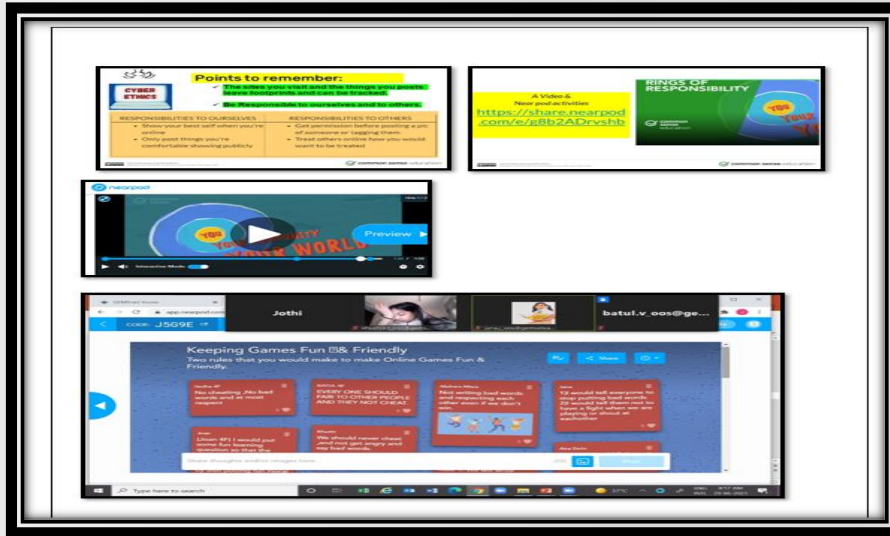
CYBER ETHICS

Points to remember:

✓ The sites you visit and the things you posts leave footprints and can be tracked.

✓ Be Responsible to ourselves and to others.

| RESPONSIBILITIES TO OURSELVES | RESPONSIBILITIES TO OTHERS |
|---|---|
| • Show your best self when you're online<br>• Only post things you're comfortable showing publicly | • Get permission before posting a pic of someone or tagging them<br>• Treat others online how you would want to be treated |

common sense education

A Video & Near pod activities
https://share.nearpod.com/e/g8b2ADrvshb

RINGS OF RESPONSIBILITY

YOU

common sense education

common sense education

nearpod

YOU

WORLD

Preview

Interactive Mode

Jothi

batul.v_oos@ge...

app.nearpod.com

CODE: J5G9E

Keeping Games Fun &Friendly

Two rules that you would make to make Online Games Fun & Friendly.

Share

No cheating ,No bad words and at most respect

EVERY ONE SHOULD FAIR TO OTHER PEOPLE AND THEY NOT CHEAT

Not writing bad words and respecting each other even if we don't win

1) I would tell everyone to stop putting bad words 2) I would tell them not to have a fight when we are playing or shout at eachother

We should never cheat ,and not get angry and say bad words.

Type here to search

ENG